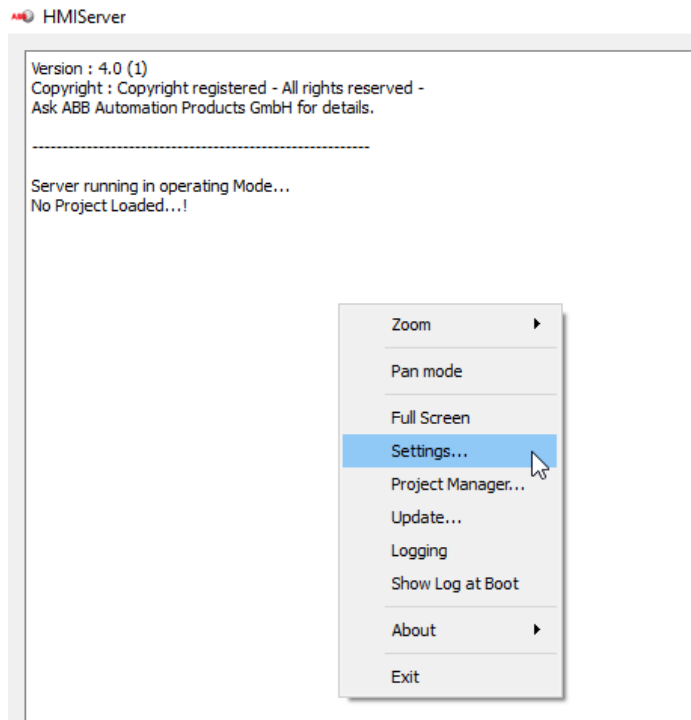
HMIServer

Version : 4.0 (1)
Copyright : Copyright registered - All rights reserved -
Ask ABB Automation Products GmbH for details.

------------------------------------------------------------

Server running in operating Mode...
No Project Loaded...!

Zoom
Pan mode
Full Screen
Settings...
Project Manager...
Update...
Logging
Show Log at Boot
About
Exit